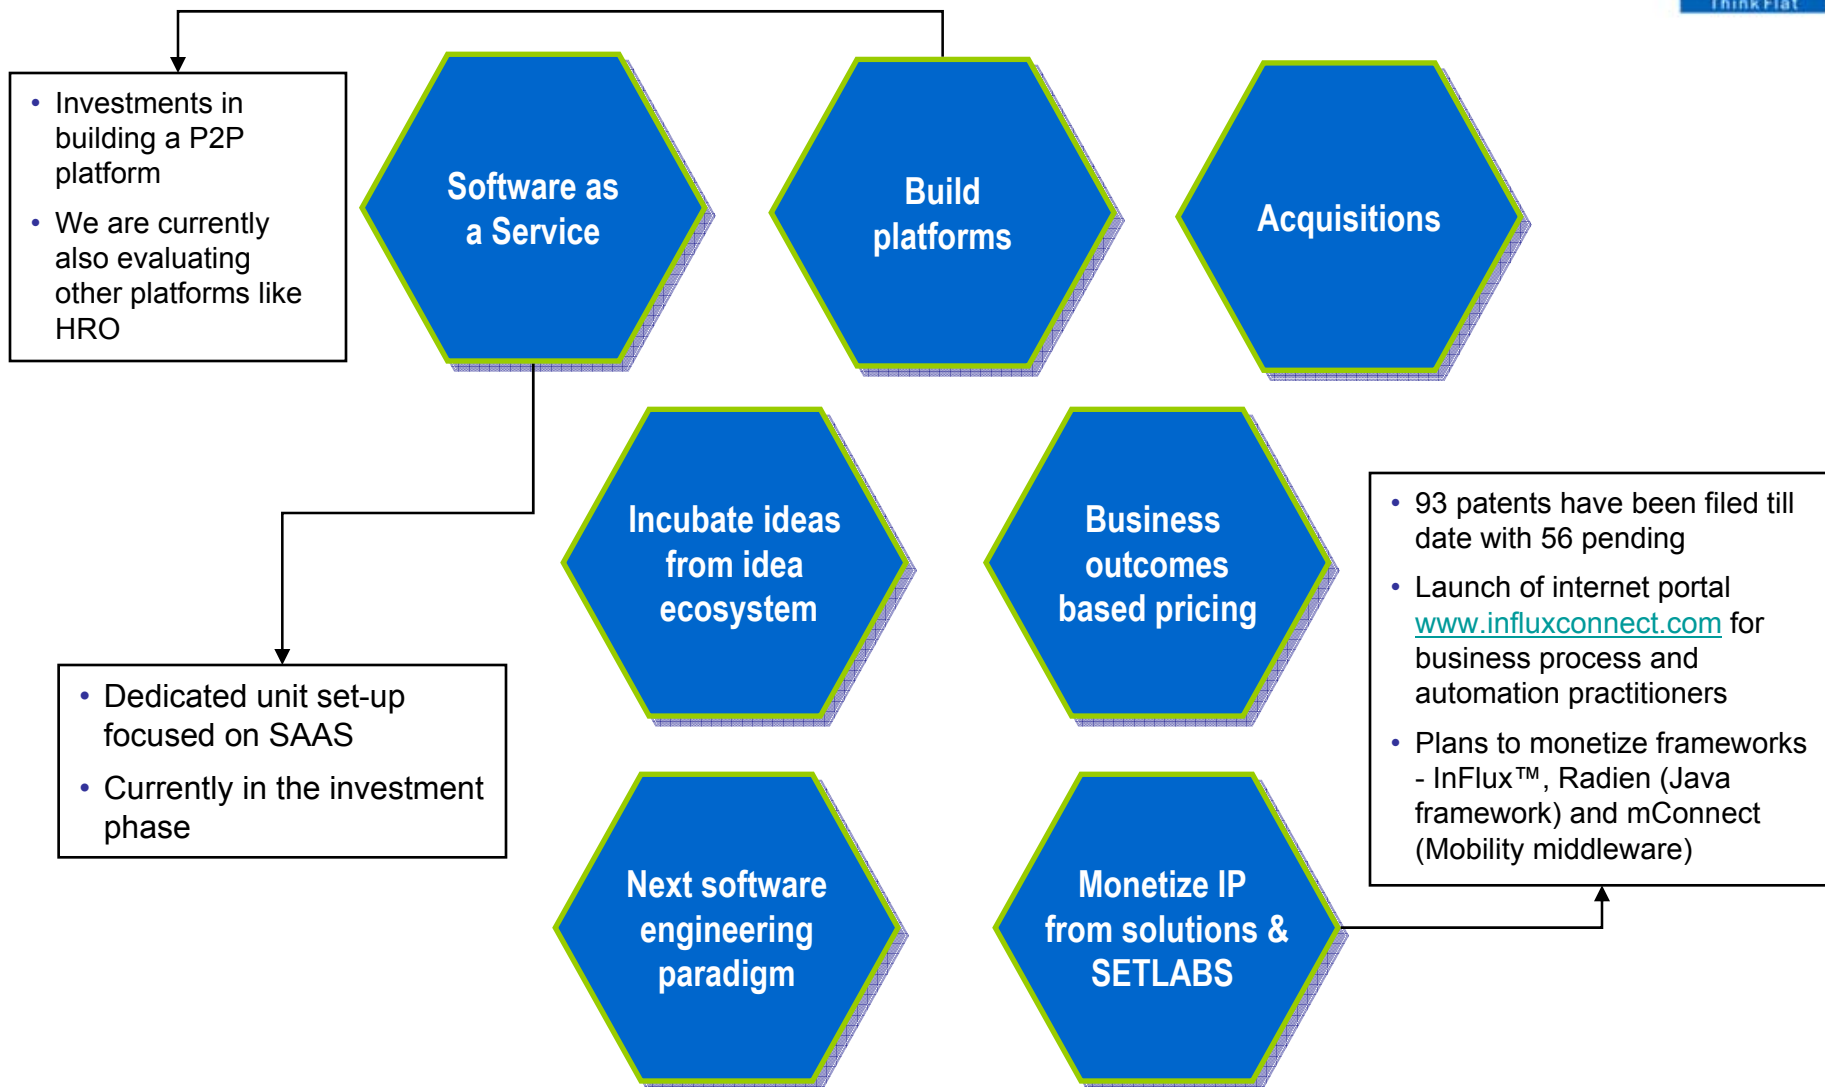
Think Flat

• Investments in building a P2P platform
• We are currently also evaluating other platforms like HRO

Software as a Service

Build platforms

Acquisitions

Incubate ideas from idea ecosystem

Business outcomes based pricing

• 93 patents have been filed till date with 56 pending
• Launch of internet portal www.influxconnect.com for business process and automation practitioners
• Plans to monetize frameworks - InFlux™, Radien (Java framework) and mConnect (Mobility middleware)

• Dedicated unit set-up focused on SAAS
• Currently in the investment phase

Next software engineering paradigm

Monetize IP from solutions & SETLABS